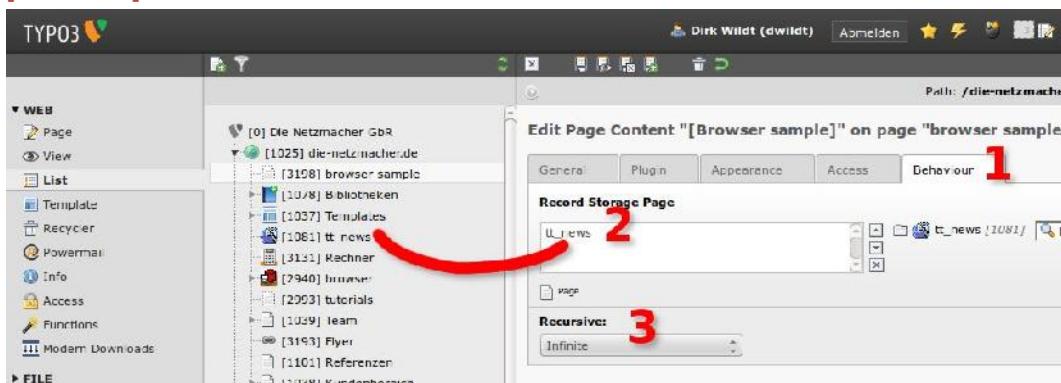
TYPO3

Dirk Wildt (dwildt) Abmelden

Path: /die-netzmacher

▼ WEB
Page
View
List
Template
Recycler
Powermail
Info
Access
Functions
Modern Downloads
▸ FILE

[0] Die Netzmacher GbR
[1025] die-netzmacher.de
[3198] browser sample
[1078] Bibliotheken
[1037] Templates
[1081] tt_news
[3131] Rechner
[2940] browser
[2093] tutorials
[1039] Team
[3193] Flyer
[1101] Referenzen
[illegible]

Edit Page Content "[Browser sample]" on page "browser sample

| General | Plugin | Appearence | Access | Behaviour |
|---|---|---|---|---|

1

Record Storage Page

tt_news

2

tt_news [1081]

Page

Recursive:

3

Infinite